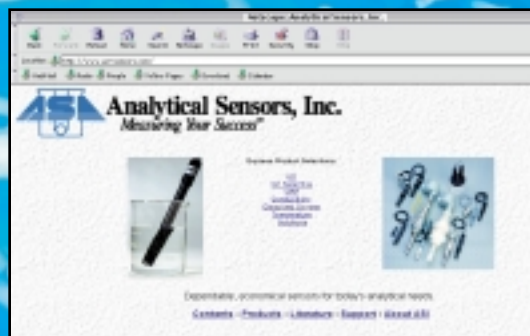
Netscape: Analytical Sensors, Inc.

Back Forward Reload Home Search Netscape Images Print Security Shop Stop

Location: http://www.asi-sensors.com/

WebMail People Yellow Pages Download Calendar

ASI

Analytical Sensors, Inc.

Measuring Your Success™

Explore Product Selections:

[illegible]
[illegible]
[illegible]
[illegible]
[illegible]
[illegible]

Dependable, economical sensors for today's analytical needs.

Contents - Products - Literature - Support - About ASI